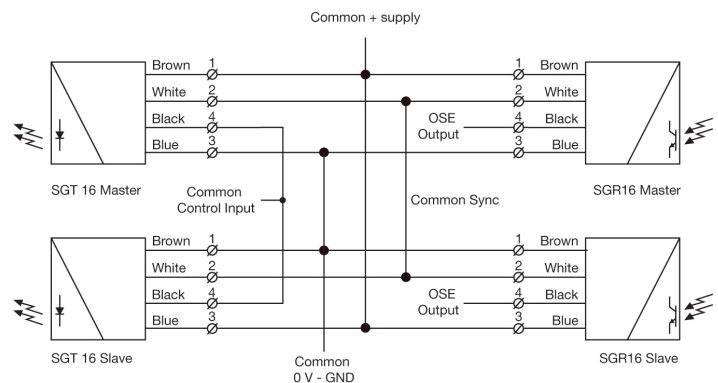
Common + supply

Brown
1
White
2
Black
4
Blue
3

SGT 16 Master

1
Brown
2
White
OSE Output
4
Black
3
Blue

SGR16 Master

Common Control Input

Common Sync

Brown
1
White
2
Black
4
Blue
3

SGT 16 Slave

1
Brown
2
White
OSE Output
4
Black
3
Blue

SGR16 Slave

Common 0 V - GND